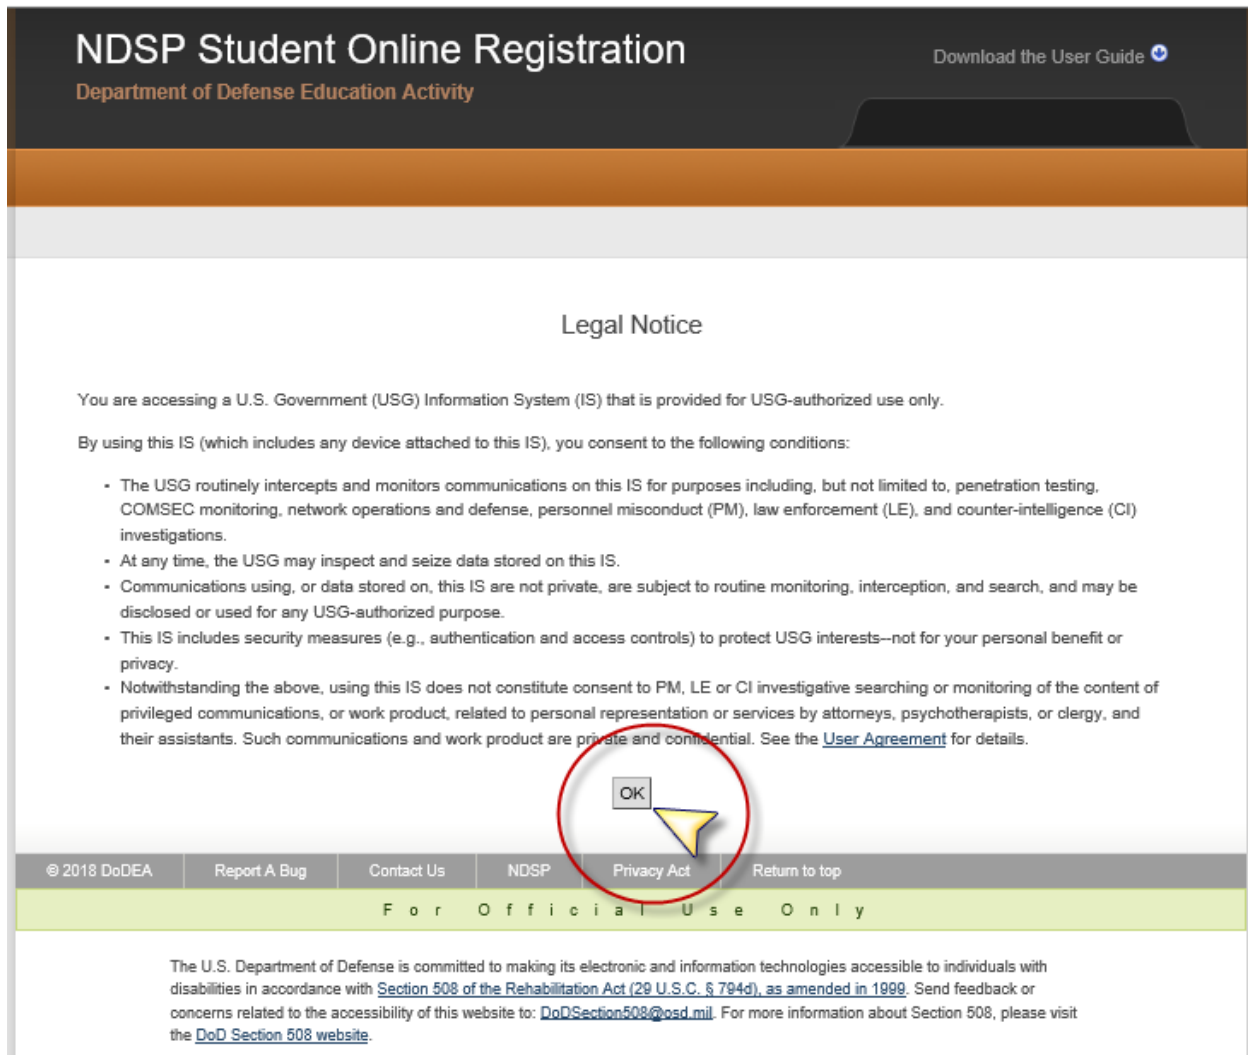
NDSP Student Online Registration
Department of Defense Education Activity

Download the User Guide

Legal Notice

You are accessing a U.S. Government (USG) Information System (IS) that is provided for USG-authorized use only.

By using this IS (which includes any device attached to this IS), you consent to the following conditions:

- The USG routinely intercepts and monitors communications on this IS for purposes including, but not limited to, penetration testing, COMSEC monitoring, network operations and defense, personnel misconduct (PM), law enforcement (LE), and counter-intelligence (CI) investigations.
- At any time, the USG may inspect and seize data stored on this IS.
- Communications using, or data stored on, this IS are not private, are subject to routine monitoring, interception, and search, and may be disclosed or used for any USG-authorized purpose.
- This IS includes security measures (e.g., authentication and access controls) to protect USG interests--not for your personal benefit or privacy.
- Notwithstanding the above, using this IS does not constitute consent to PM, LE or CI investigative searching or monitoring of the content of privileged communications, or work product, related to personal representation or services by attorneys, psychotherapists, or clergy, and their assistants. Such communications and work product are private and confidential. See the User Agreement for details.

OK

© 2018 DoDEA | Report A Bug | Contact Us | NDSP | Privacy Act | Return to top

For Official Use Only

The U.S. Department of Defense is committed to making its electronic and information technologies accessible to individuals with disabilities in accordance with Section 508 of the Rehabilitation Act (29 U.S.C. § 794d), as amended in 1999. Send feedback or concerns related to the accessibility of this website to: DoDSection508@osd.mil. For more information about Section 508, please visit the DoD Section 508 website.